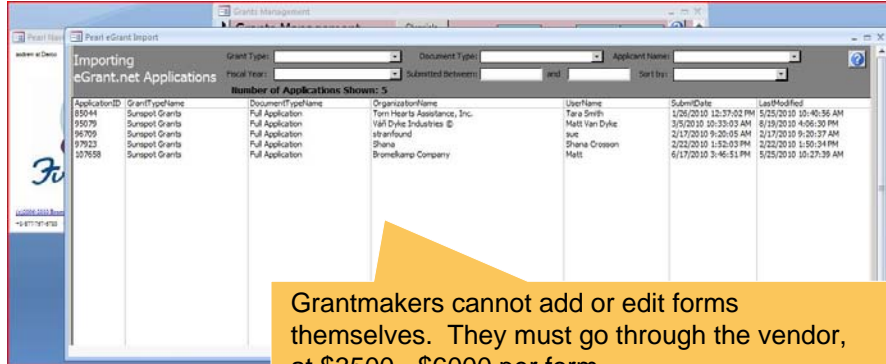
Grants Management

Grants Management

Pearl Nav

Pearl eGrant Import

Importing eGrant.net Applications

Grant Type:

Document Type:

Applicant Name:

Fiscal Year:

Submitted Between:

and

Sort by:

Number of Applications Shown: 5

| ApplicationID | GrantTypeName | DocumentTypeName | OrganizationName | UserName | SubmitDate | LastModified |
|---|---|---|---|---|---|---|
| 85044 | Sunspot Grants | Full Application | Torn Hearts Assistance, Inc. | Tara Smith | 1/26/2010 12:37:02 PM | 5/25/2010 10:40:56 AM |
| 95079 | Sunspot Grants | Full Application | Van Dyke Industries © | Matt Van Dyke | 3/5/2010 10:33:03 AM | 8/19/2010 4:06:30 PM |
| 96709 | Sunspot Grants | Full Application | stranfound | sue | 2/17/2010 9:20:05 AM | 2/17/2010 9:20:37 AM |
| 97923 | Sunspot Grants | Full Application | Shana | Shana Crosson | 2/22/2010 1:52:03 PM | 2/22/2010 1:50:34 PM |
| 107658 | Sunspot Grants | Full Application | Bromelkamp Company | Matt | 6/17/2010 3:46:51 PM | 5/25/2010 10:27:39 AM |

Grantmakers cannot add or edit forms themselves. They must go through the vendor, at $3500 - $6000 per form.